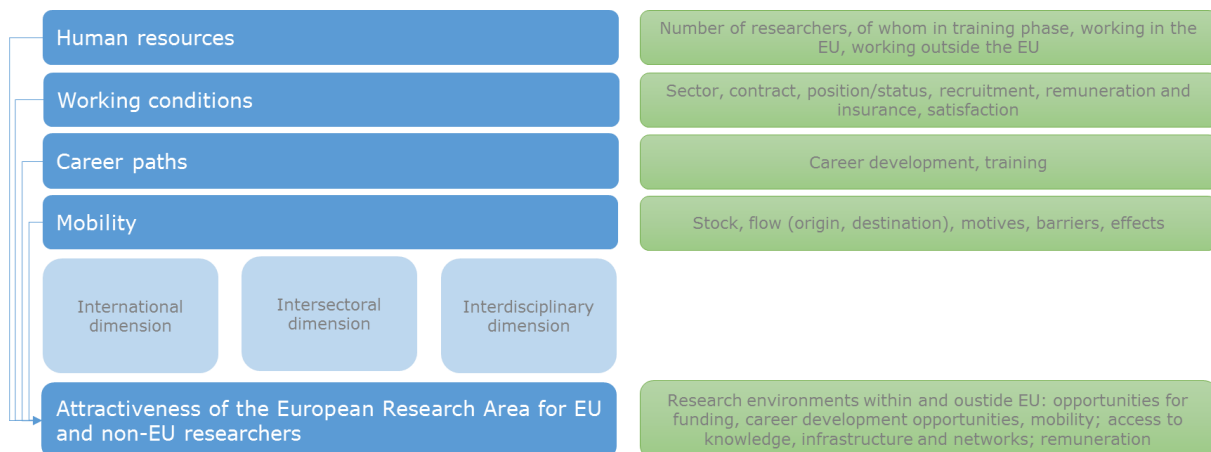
Human resources

Number of researchers, of whom in training phase, working in the EU, working outside the EU

Working conditions

Sector, contract, position/status, recruitment, remuneration and insurance, satisfaction

Career paths

Career development, training

Mobility

Stock, flow (origin, destination), motives, barriers, effects

International dimension

Intersectoral dimension

Interdisciplinary dimension

Attractiveness of the European Research Area for EU and non-EU researchers

Research environments within and oustide EU: opportunities for funding, career development opportunities, mobility; access to knowledge, infrastructure and networks; remuneration